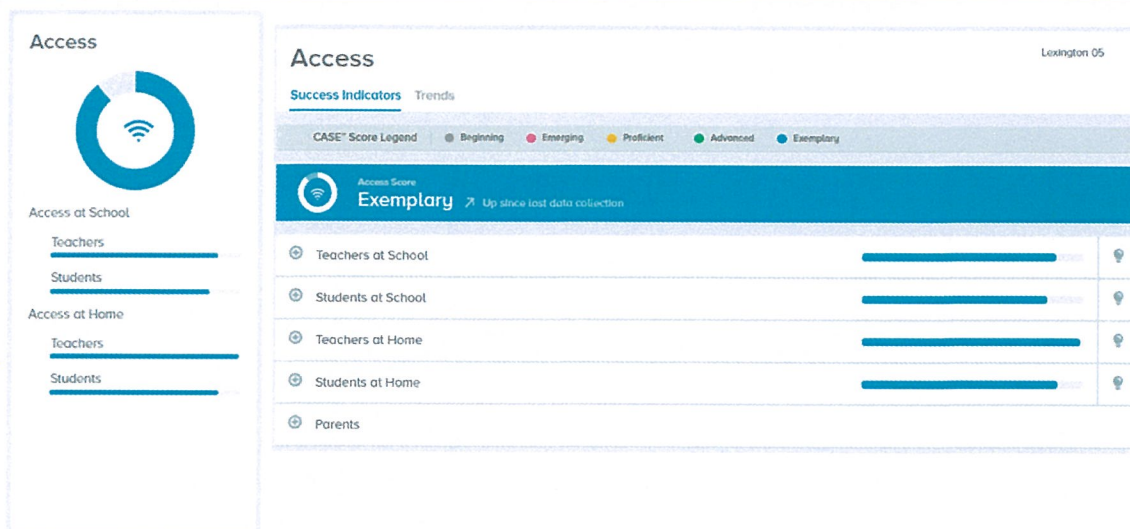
Access

Access at School

Teachers

Students

Access at Home

Teachers

Students

Access

Lexington 05

Success Indicators Trends

CASE™ Score Legend Beginning Emerging Proficient Advanced Exemplary

Access Score

Exemplary ↗ Up since last data collection

Teachers at School

Students at School

Teachers at Home

Students at Home

Parents